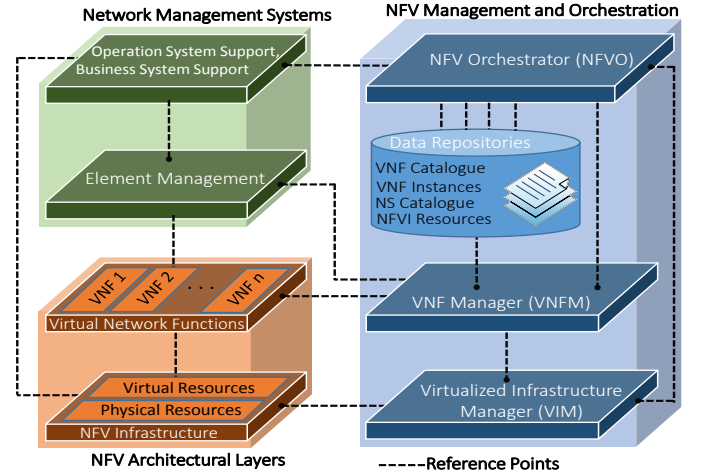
Network Management Systems

Operation System Support, Business System Support

Element Management

VNF 1

VNF 2

. . .

VNF n

Virtual Network Functions

Virtual Resources

Physical Resources

NFV Infrastructure

NFV Architectural Layers

NFV Management and Orchestration

NFV Orchestrator (NFVO)

Data Repositories

VNF Catalogue
VNF Instances
NS Catalogue
NFVI Resources

VNF Manager (VNFM)

Virtualized Infrastructure Manager (VIM)

Reference Points